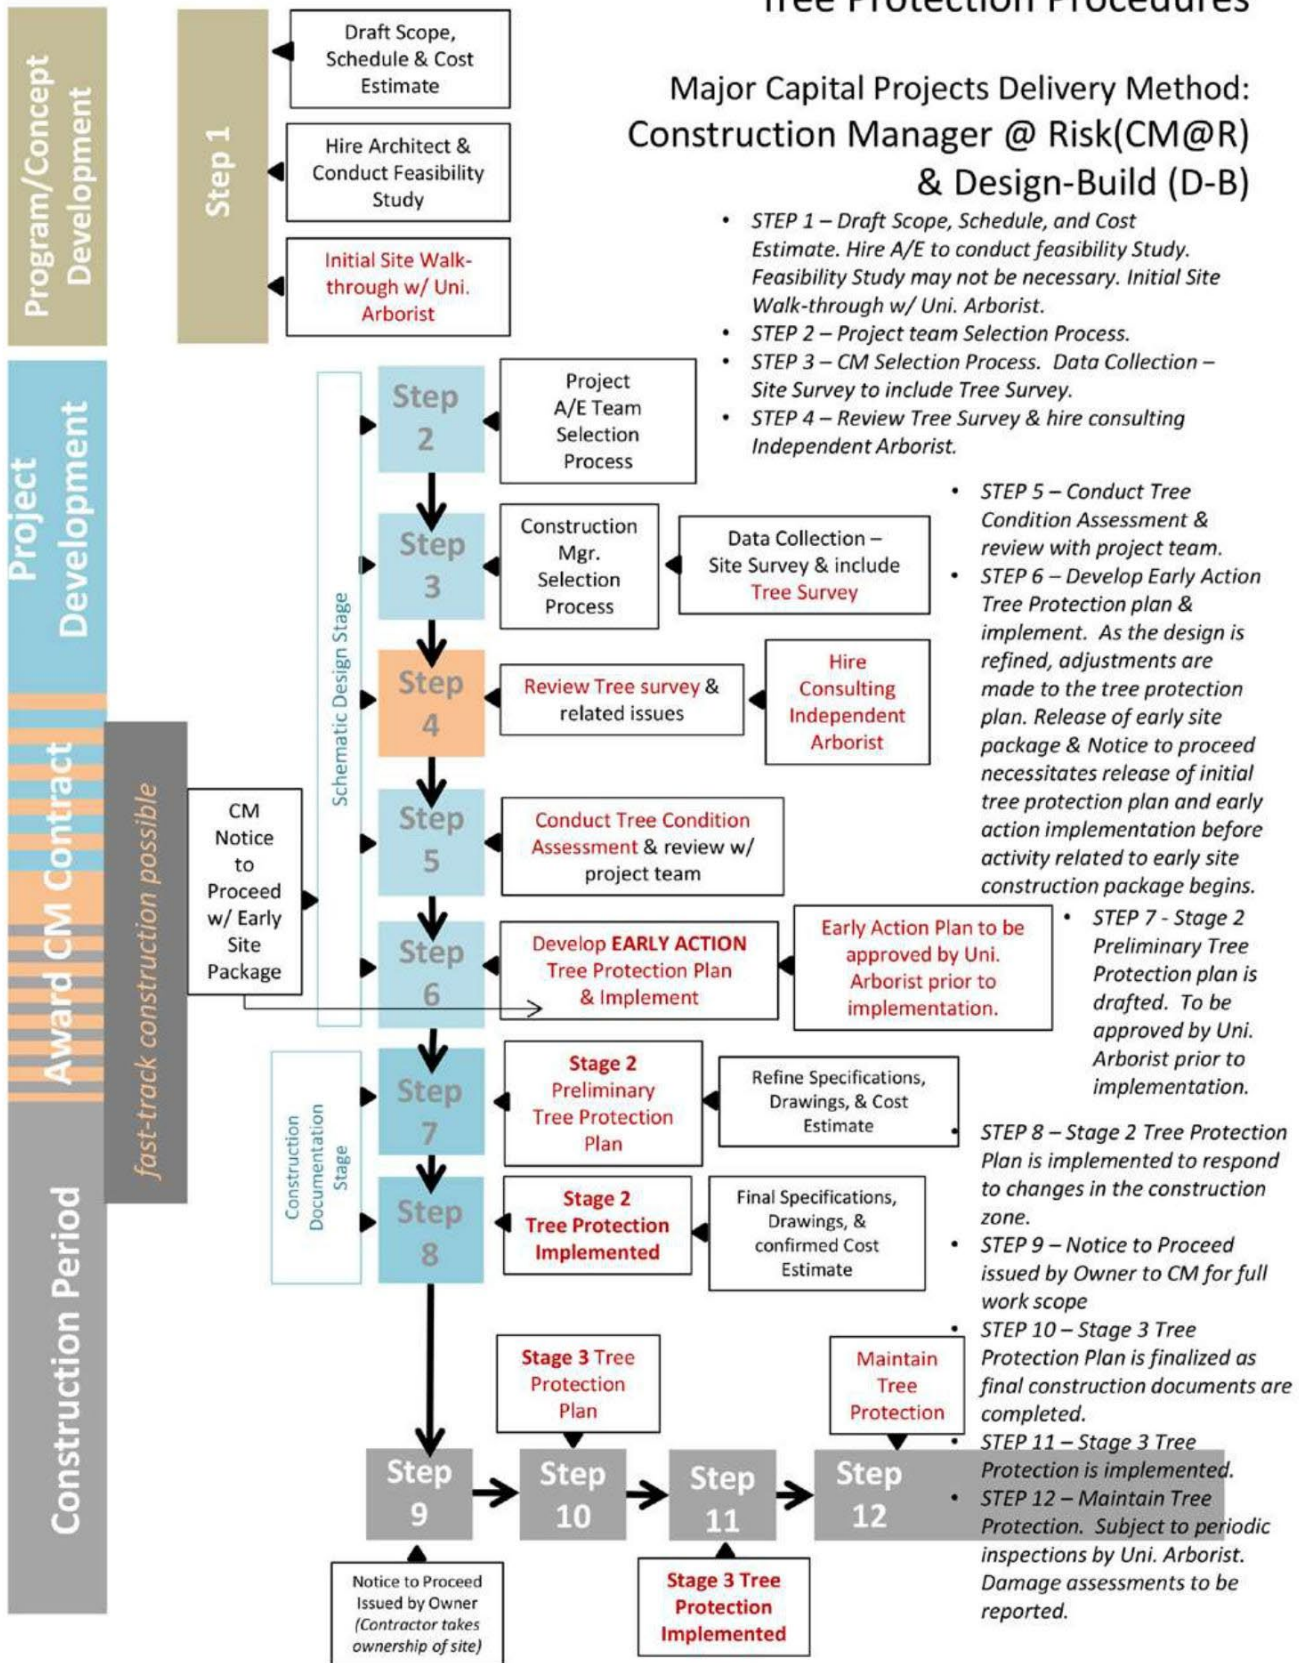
Tree Protection Procedures

Major Capital Projects Delivery Method: Construction Manager @ Risk(CM@R) & Design-Build (D-B)

Program/Concept Development

Step 1

Draft Scope, Schedule & Cost Estimate

Hire Architect & Conduct Feasibility Study

Initial Site Walk-through w/ Uni. Arborist

- STEP 1 – Draft Scope, Schedule, and Cost Estimate. Hire A/E to conduct feasibility Study. Feasibility Study may not be necessary. Initial Site Walk-through w/ Uni. Arborist.
- STEP 2 – Project team Selection Process.
- STEP 3 – CM Selection Process. Data Collection – Site Survey to include Tree Survey.
- STEP 4 – Review Tree Survey & hire consulting Independent Arborist.

Project Development

Schematic Design Stage

Step 2

Project A/E Team Selection Process

Step 3

Construction Mgr. Selection Process

Data Collection – Site Survey & include Tree Survey

Step 4

Review Tree survey & related issues

Hire Consulting Independent Arborist

Award CM Contract

fast-track construction possible

CM Notice to Proceed w/ Early Site Package

Step 5

Conduct Tree Condition Assessment & review w/ project team

Step 6

Develop EARLY ACTION Tree Protection Plan & Implement

Early Action Plan to be approved by Uni. Arborist prior to implementation.

- STEP 5 – Conduct Tree Condition Assessment & review with project team.
- STEP 6 – Develop Early Action Tree Protection plan & implement. As the design is refined, adjustments are made to the tree protection plan. Release of early site package & Notice to proceed necessitates release of initial tree protection plan and early action implementation before activity related to early site construction package begins.
- STEP 7 - Stage 2 Preliminary Tree Protection plan is drafted. To be approved by Uni. Arborist prior to implementation.

Construction Period

Construction Documentation Stage

Step 7

Stage 2 Preliminary Tree Protection Plan

Refine Specifications, Drawings, & Cost Estimate

Step 8

Stage 2 Tree Protection Implemented

Final Specifications, Drawings, & confirmed Cost Estimate

- STEP 8 – Stage 2 Tree Protection Plan is implemented to respond to changes in the construction zone.
- STEP 9 – Notice to Proceed issued by Owner to CM for full work scope
- STEP 10 – Stage 3 Tree Protection Plan is finalized as final construction documents are completed.
- STEP 11 – Stage 3 Tree Protection is implemented.
- STEP 12 – Maintain Tree Protection. Subject to periodic inspections by Uni. Arborist. Damage assessments to be reported.

Stage 3 Tree Protection Plan

Maintain Tree Protection

Step 9

Step 10

Step 11

Step 12

Notice to Proceed Issued by Owner (Contractor takes ownership of site)

Stage 3 Tree Protection Implemented